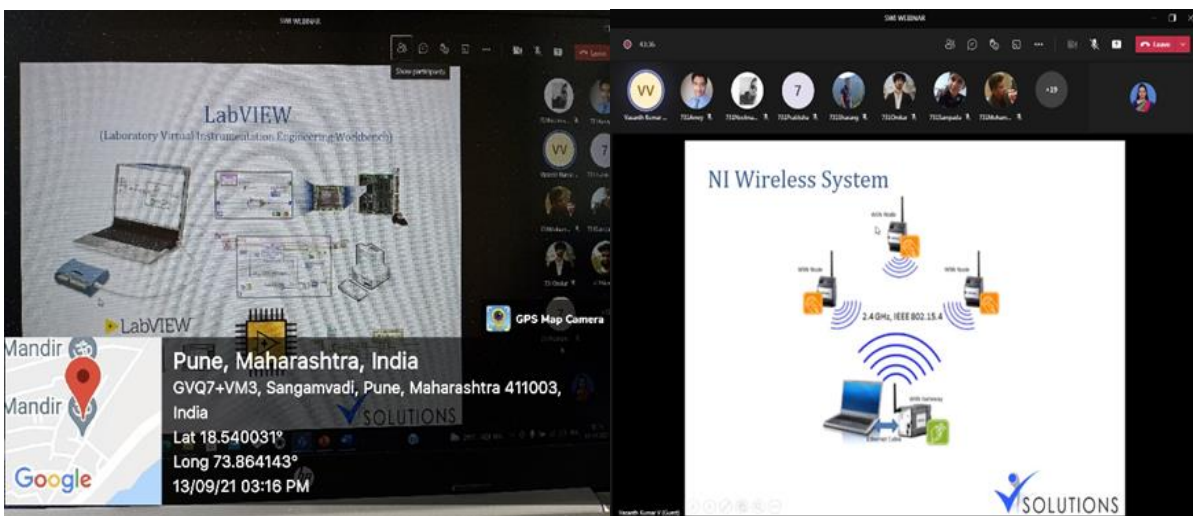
SWI WEBINAR

Leave

Show participants

LabVIEW
(Laboratory Virtual Instrumentation Engineering Workbench)

LabVIEW

VV

7

GPS Map Camera

Mandir
Mandir
Google

Pune, Maharashtra, India
GVQ7+VM3, Sangamvadi, Pune, Maharashtra 411003, India
Lat 18.540031°
Long 73.864143°
13/09/21 03:16 PM

SOLUTIONS

SWI WEBINAR

Leave

VV

7

+19

NI Wireless System

WSN Node

WSN Node

WSN Node

2.4 GHz, IEEE 802.15.4

WSN Gateway

Ethernet Cable

SOLUTIONS